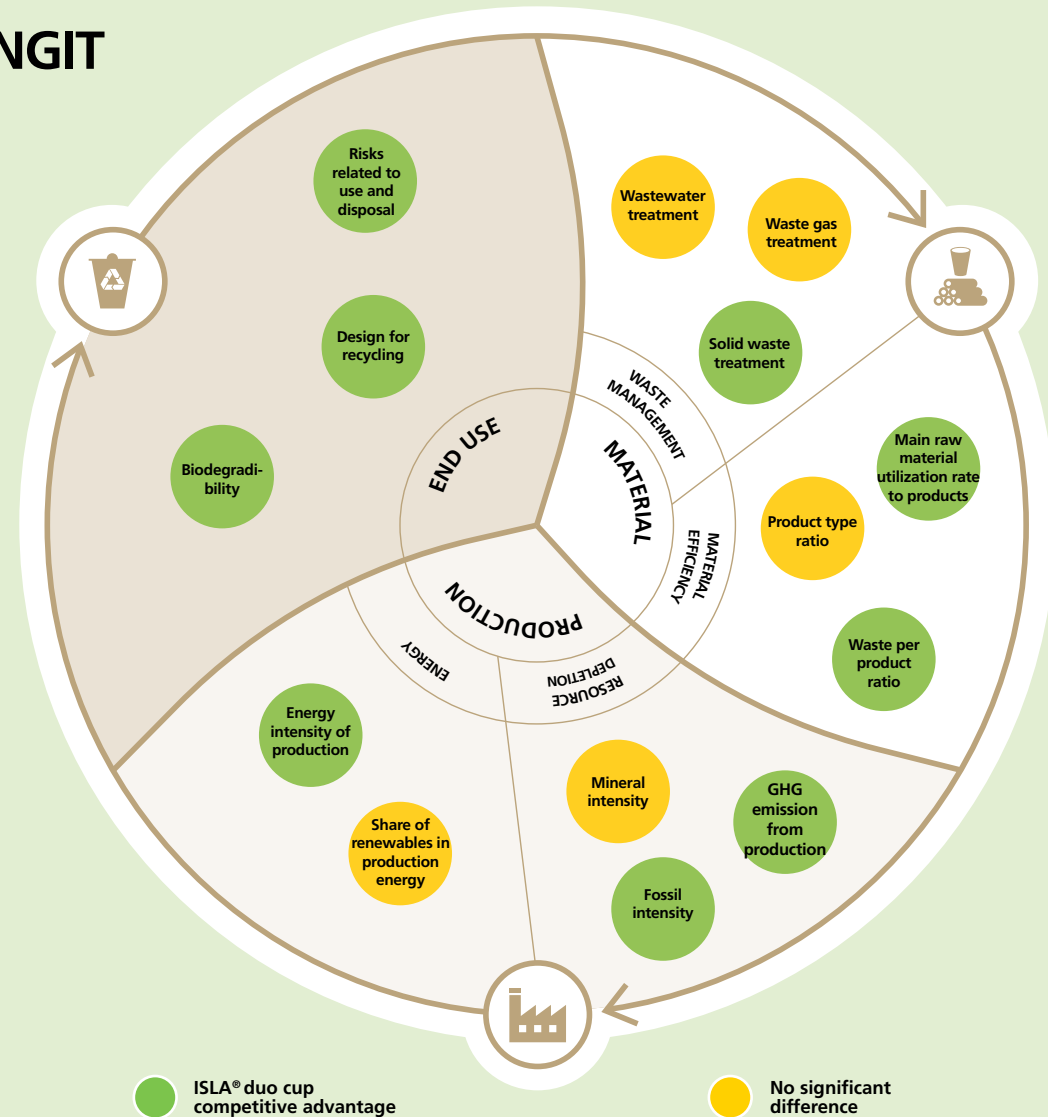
NGIT

Risks related to use and disposal

Design for recycling

Biodegradibility

END USE

Wastewater treatment

Waste gas treatment

Solid waste treatment

WASTE MANAGEMENT

MATERIAL

MATERIAL EFFICIENCY

Main raw material utilization rate to products

Product type ratio

Waste per product ratio

PRODUCTION

ENERGY

RESOURCE DEPLETION

Energy intensity of production

Share of renewables in production energy

Mineral intensity

GHG emission from production

Fossil intensity

ISLA® duo cup competitive advantage

No significant difference